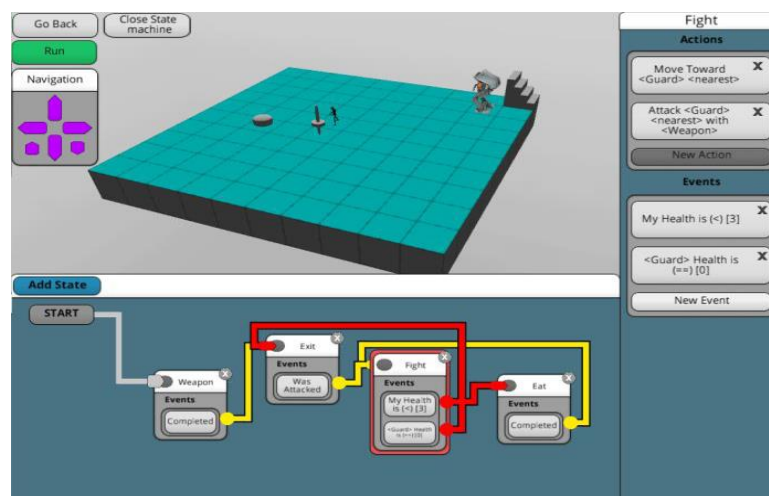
Go Back

Close State machine

Run

Navigation

Fight

Actions

Move Toward <Guard> <nearest>

X

Attack <Guard> <nearest> with <Weapon>

X

New Action

Events

My Health is (<) [3]

X

<Guard> Health is (==) [0]

X

New Event

Add State

START

Weapon

Events

Completed

Exit

Events

Was Attacked

Fight

Events

My Health is (<) [3]

<Guard> Health is (==) [0]

Eat

Events

Completed